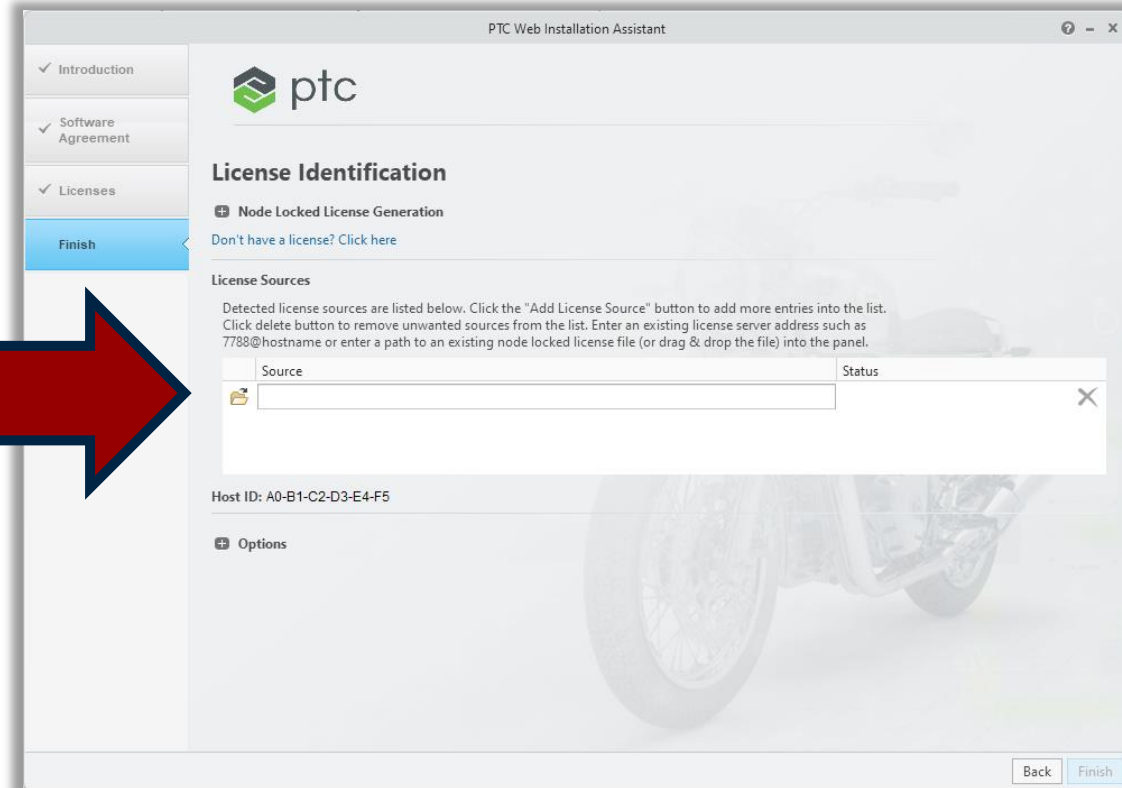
PTC Web Installation Assistant

✓ Introduction

✓ Software Agreement

✓ Licenses

Finish

ptc

License Identification

Node Locked License Generation

Don't have a license? Click here

License Sources

Detected license sources are listed below. Click the "Add License Source" button to add more entries into the list. Click delete button to remove unwanted sources from the list. Enter an existing license server address such as 7788@hostname or enter a path to an existing node locked license file (or drag & drop the file) into the panel.

| Source | Status |
|---|---|
| | |

Host ID: A0-B1-C2-D3-E4-F5

Options

Back Finish